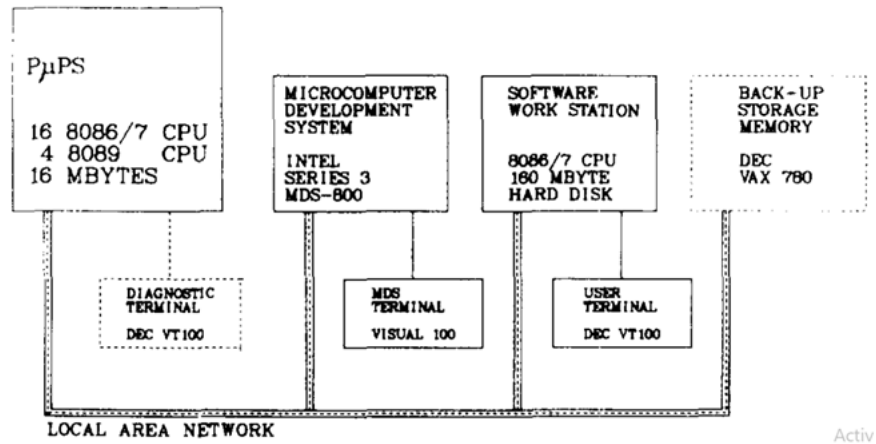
PμPS

16 8086/7 CPU
4 8089 CPU
16 MBYTES

MICROCOMPUTER DEVELOPMENT SYSTEM

INTEL SERIES 3 MDS-800

SOFTWARE WORK STATION

8086/7 CPU
160 MBYTE HARD DISK

BACK-UP STORAGE MEMORY

DEC VAX 780

DIAGNOSTIC TERMINAL

DEC VT100

MDS TERMINAL

VISUAL 100

USER TERMINAL

DEC VT100

LOCAL AREA NETWORK

Activ